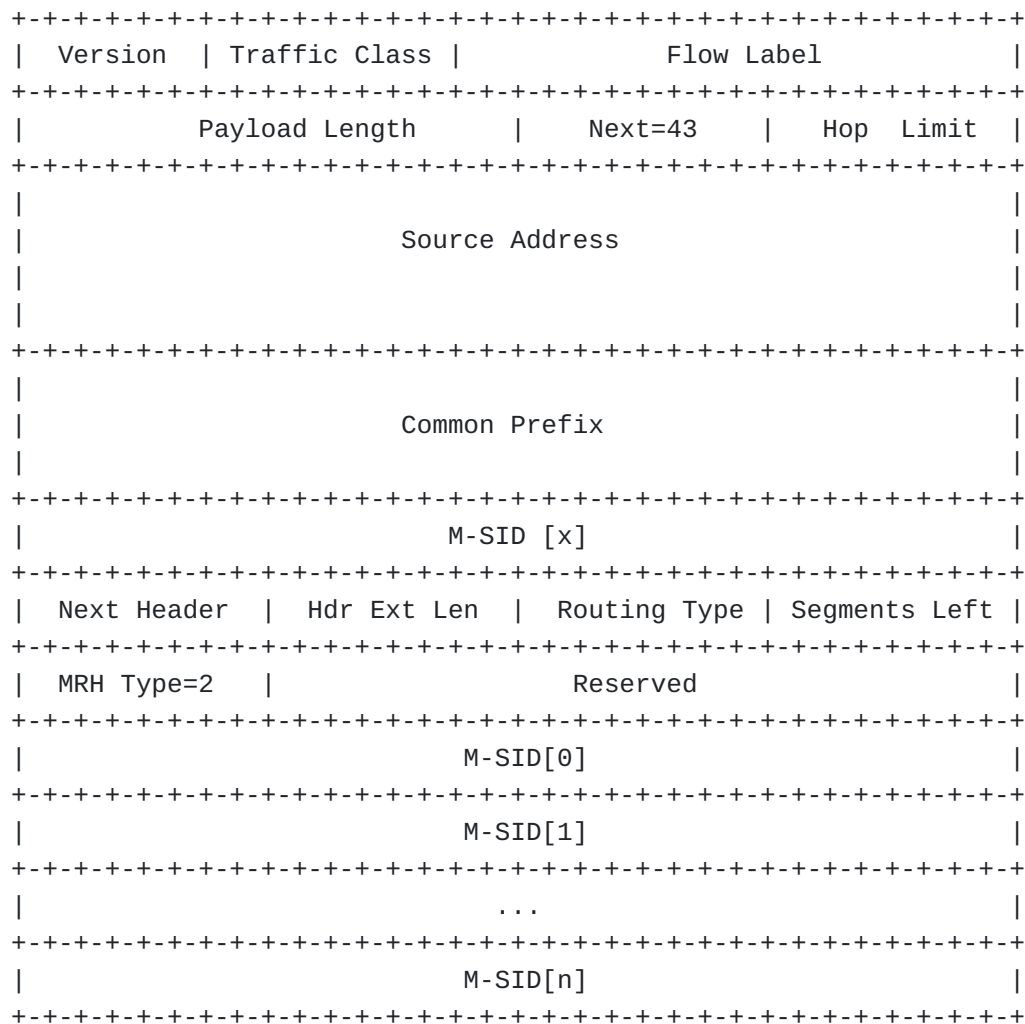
| Version | Traffic Class | Flow Label |
|---|---|---|

| Payload Length | Next=43 | Hop Limit |
|---|---|---|

Source Address

Common Prefix

M-SID [x]

| Next Header | Hdr Ext Len | Routing Type | Segments Left |
|---|---|---|---|

| MRH Type=2 | Reserved |
|---|---|

M-SID[0]

M-SID[1]

...

M-SID[n]